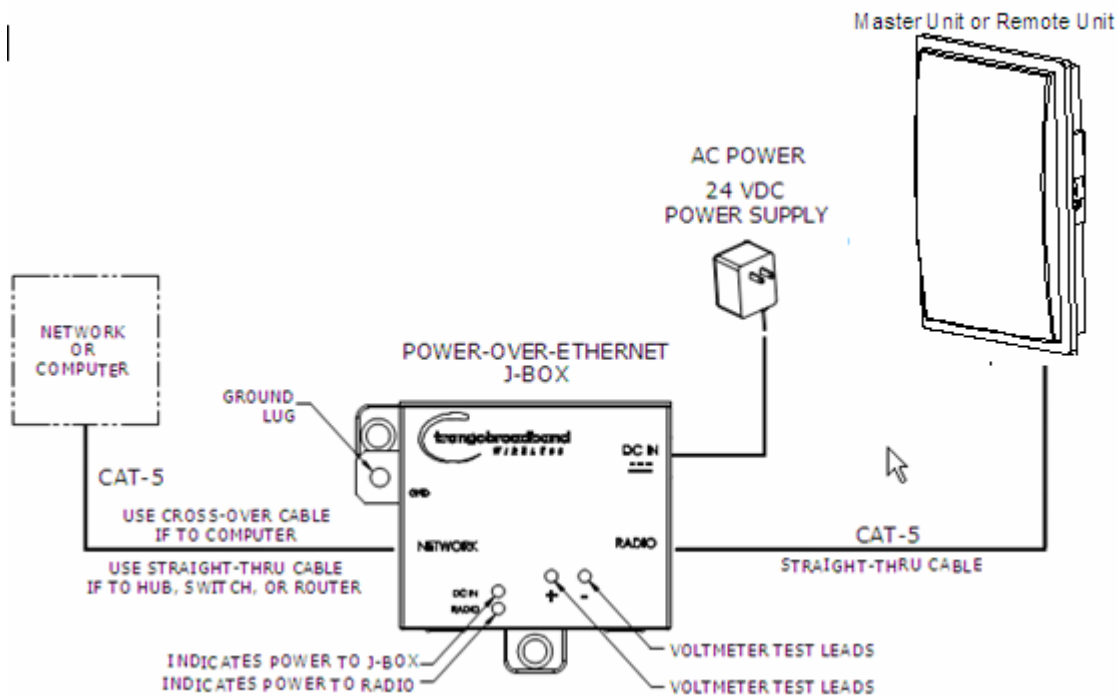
Master Unit or Remote Unit

AC POWER
24 VDC
POWER SUPPLY

NETWORK
OR
COMPUTER

POWER-OVER-ETHERNET
J-BOX

GROUND
LUG

trangobroadband
WIRELESS

DC IN

GND

CAT-5

USE CROSS-OVER CABLE
IF TO COMPUTER

NETWORK

RADIO

CAT-5

USE STRAIGHT-THRU CABLE
IF TO HUB, SWITCH, OR ROUTER

STRAIGHT-THRU CABLE

DC IN
RADIO

+
-

INDICATES POWER TO J-BOX
INDICATES POWER TO RADIO

VOLTMETER TEST LEADS
VOLTMETER TEST LEADS